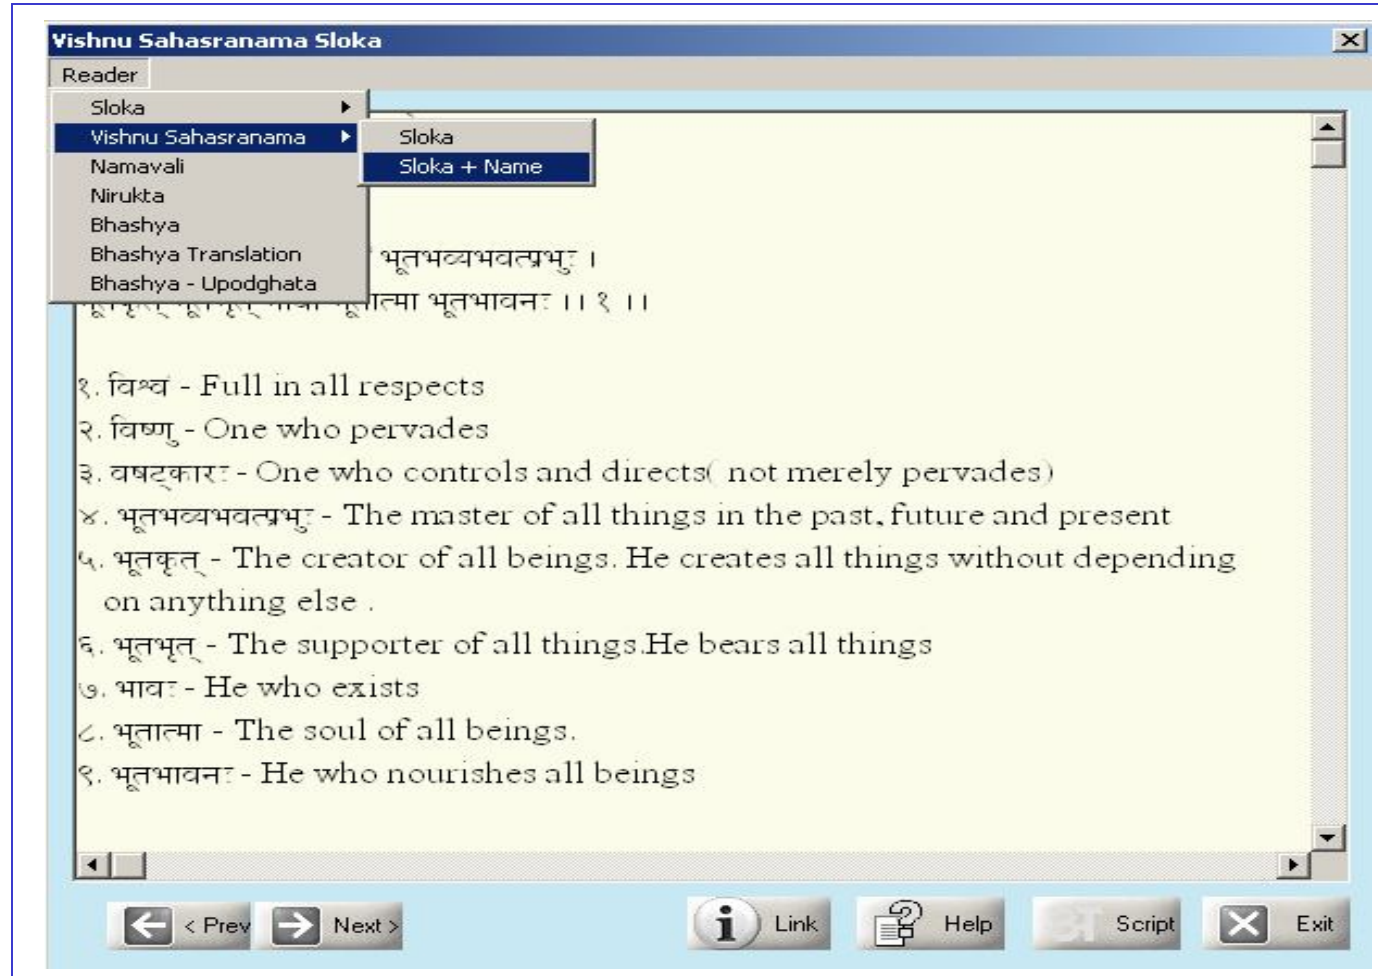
Vishnu Sahasranama Sloka

Reader

Sloka
Vishnu Sahasranama
Namavali
Nirukta
Bhashya
Bhashya Translation
Bhashya - Upodghata

Sloka
Sloka + Name

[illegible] भूतभव्यभवत्प्रभुः ।
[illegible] भूतात्मा भूतभावनः ।। १ ।।

१. विश्वं - Full in all respects
२. विष्णु - One who pervades
३. वषट्कारः - One who controls and directs( not merely pervades)
४. भूतभव्यभवत्प्रभुः - The master of all things in the past, future and present
५. भूतकृत् - The creator of all beings. He creates all things without depending on anything else .
६. भूतभृत् - The supporter of all things.He bears all things
७. भावः - He who exists
८. भूतात्मा - The soul of all beings.
९. भूतभावनः - He who nourishes all beings

< Prev
Next >
Link
Help
Script
Exit